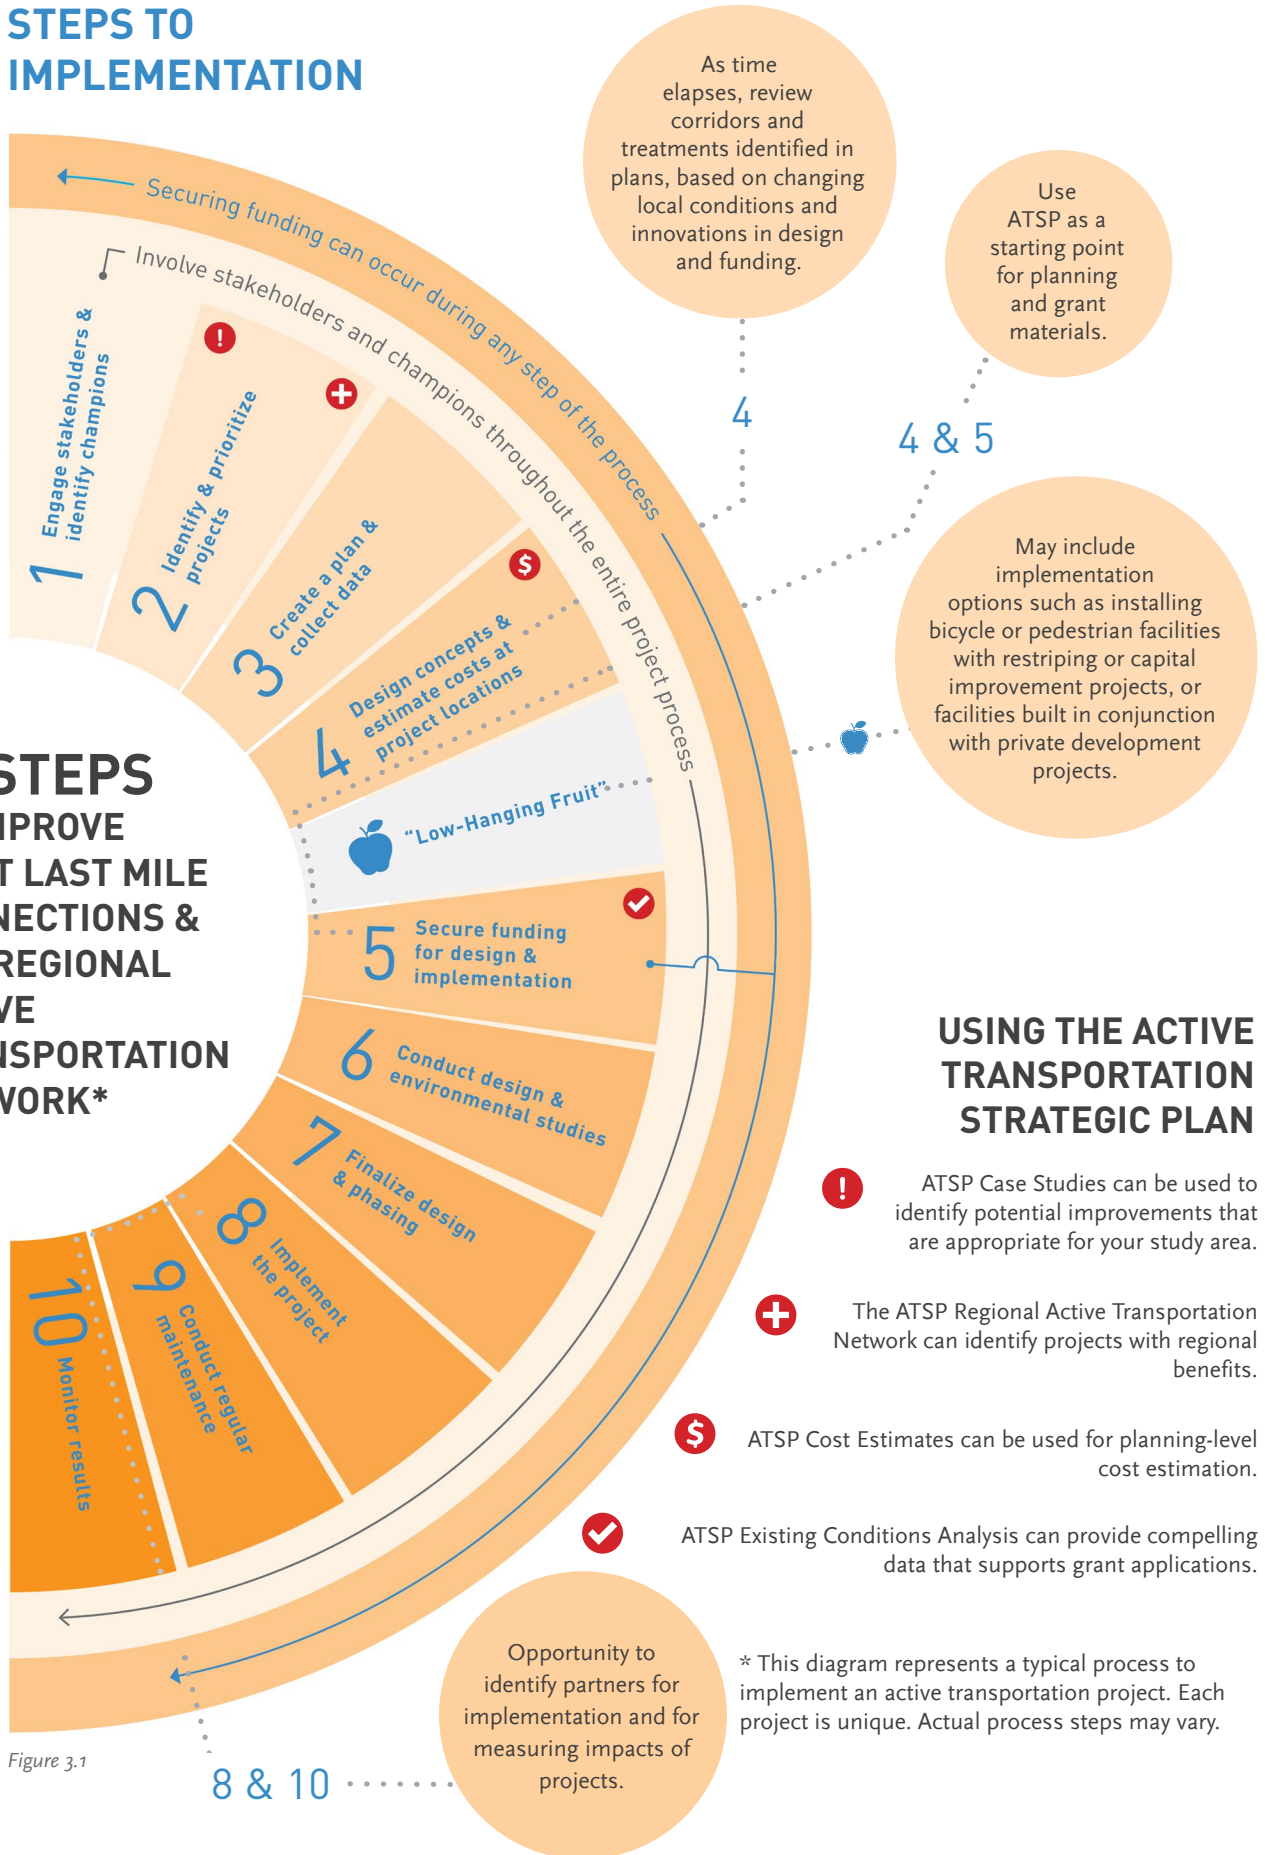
STEPS TO IMPLEMENTATION

Securing funding can occur during any step of the process

Involve stakeholders and champions throughout the entire project process

1 Engage stakeholders & identify champions

2 Identify & prioritize projects

3 Create a plan & collect data

4 Design concepts & estimate costs at project locations

"Low-Hanging Fruit"

5 Secure funding for design & implementation

6 Conduct design & environmental studies

7 Finalize design & phasing

8 Implement the project

9 Conduct regular maintenance

10 Monitor results

STEPS
IPROVE
T LAST MILE
NECTIONS &
REGIONAL
VE
NSPORTATION
WORK*

As time elapses, review corridors and treatments identified in plans, based on changing local conditions and innovations in design and funding.

4

Use ATSP as a starting point for planning and grant materials.

4 & 5

May include implementation options such as installing bicycle or pedestrian facilities with restriping or capital improvement projects, or facilities built in conjunction with private development projects.

USING THE ACTIVE TRANSPORTATION STRATEGIC PLAN

ATSP Case Studies can be used to identify potential improvements that are appropriate for your study area.

The ATSP Regional Active Transportation Network can identify projects with regional benefits.

ATSP Cost Estimates can be used for planning-level cost estimation.

ATSP Existing Conditions Analysis can provide compelling data that supports grant applications.

Opportunity to identify partners for implementation and for measuring impacts of projects.

* This diagram represents a typical process to implement an active transportation project. Each project is unique. Actual process steps may vary.

Figure 3.1

8 & 10